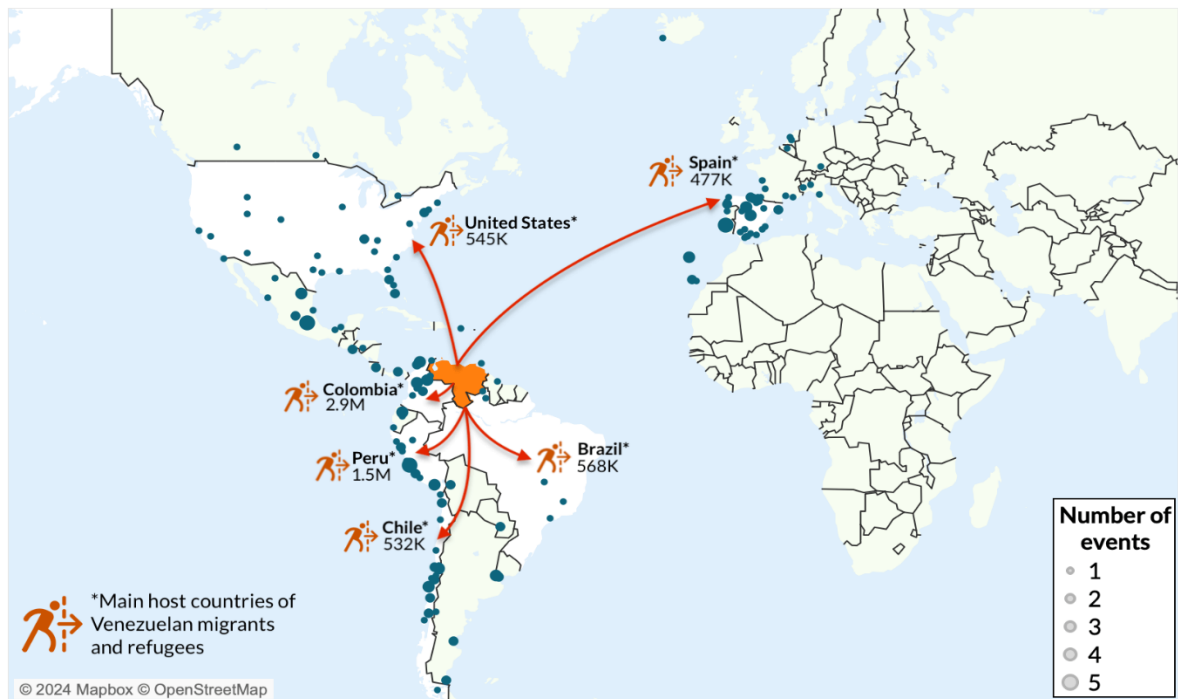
Spain*
477K

United States*
545K

Colombia*
2.9M

Peru*
1.5M

Brazil*
568K

Chile*
532K

*Main host countries of Venezuelan migrants and refugees

Number of events
1
2
3
4
5

© 2024 Mapbox © OpenStreetMap